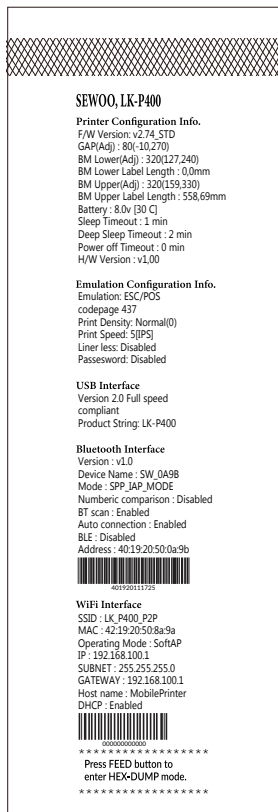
SEWOO, LK-P400

Printer Configuration Info.
F/W Version: v2.74_STD
GAP(Adj) : 80(-10,270)
BM Lower(Adj) : 320(127,240)
BM Lower Label Length : 0,0mm
BM Upper(Adj) : 320(159,330)
BM Upper Label Length : 558,69mm
Battery : 8.0v [30 C]
Sleep Timeout : 1 min
Deep Sleep Timeout : 2 min
Power off Timeout : 0 min
H/W Version : v1,00

Emulation Configuration Info.
Emulation: ESC/POS
codepage 437
Print Density: Normal(0)
Print Speed: 5[IPS]
Liner less: Disabled
Passeword: Disabled

USB Interface
Version 2.0 Full speed compliant
Product String: LK-P400

Bluetooth Interface
Version : v1.0
Device Name : SW_0A9B
Mode : SPP_IAP_MODE
Numberic comparison : Disabled
BT scan : Enabled
Auto connection : Enabled
BLE : Disabled
Address : 40:19:20:50:0a:9b
401920111725

WiFi Interface
SSID : LK_P400_P2P
MAC : 42:19:20:50:8a:9a
Operating Mode : SoftAP
IP : 192.168.100.1
SUBNET : 255.255.255.0
GATEWAY : 192.168.100.1
Host name : MobilePrinter
DHCP : Enabled
000000000000
* * * * * * * * * * * * * * * * * *
Press FEED button to enter HEX-DUMP mode.
* * * * * * * * * * * * * * * * * *